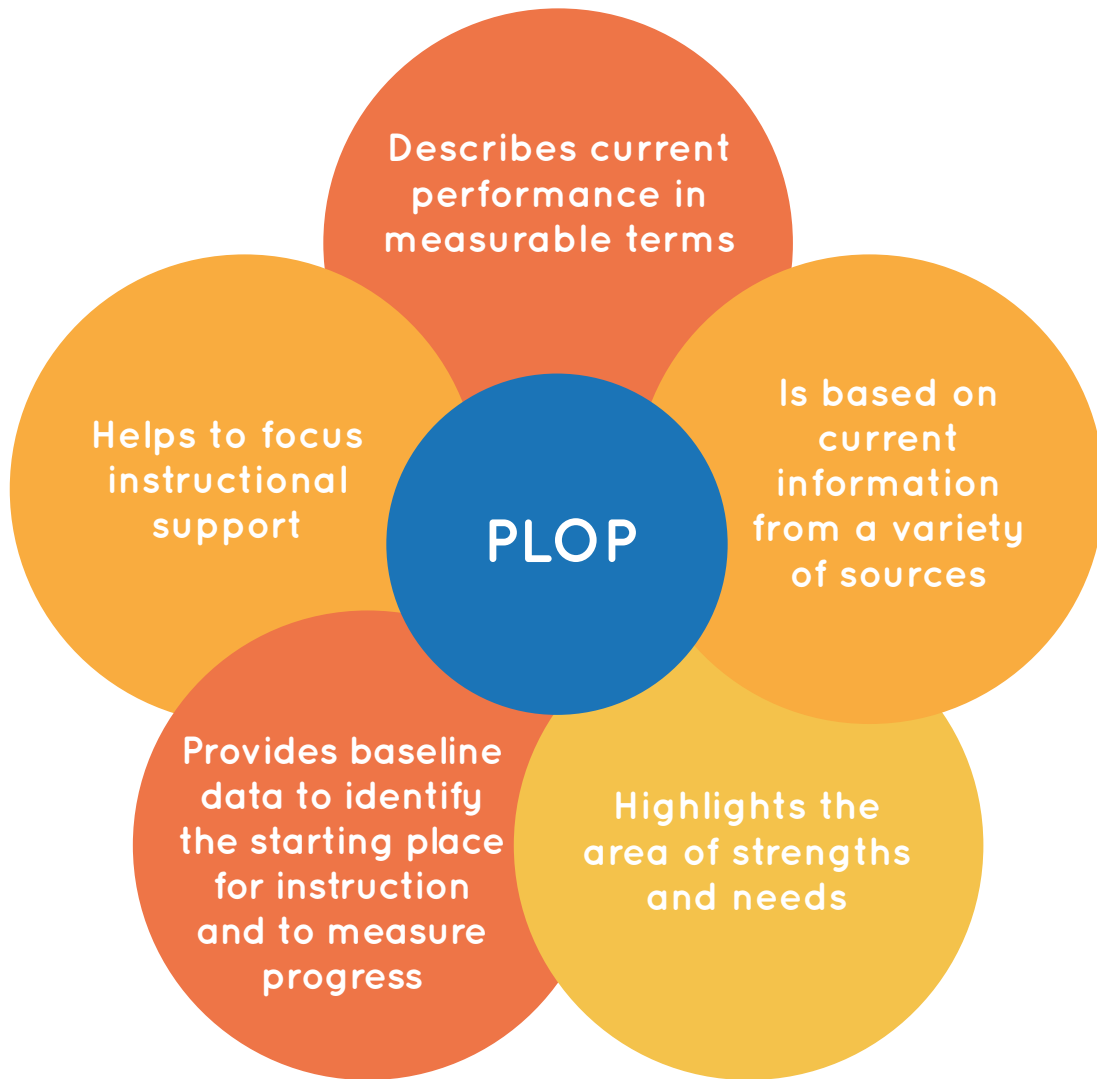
PLOP

Describes current performance in measurable terms

Is based on current information from a variety of sources

Highlights the area of strengths and needs

Provides baseline data to identify the starting place for instruction and to measure progress

Helps to focus instructional support